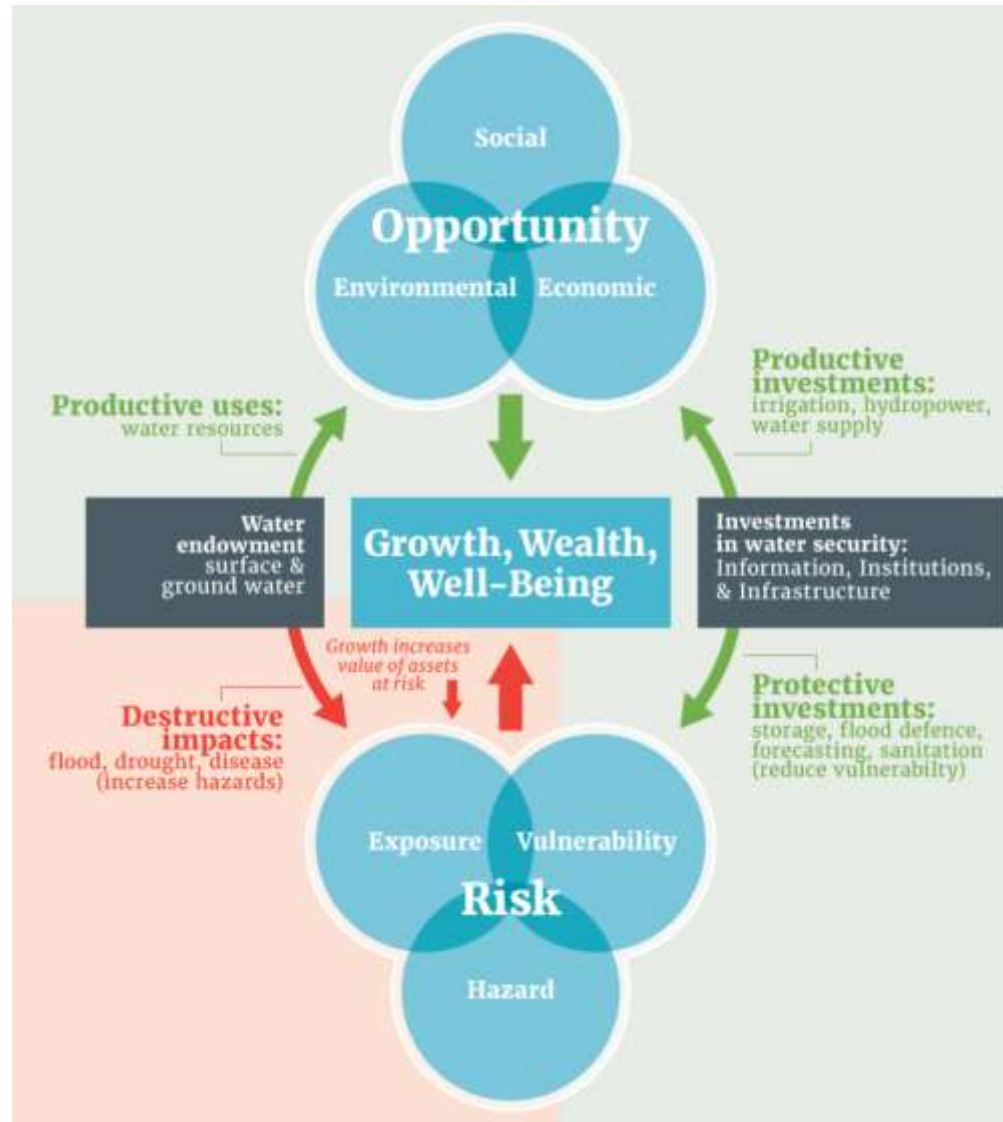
Social

Opportunity

Environmental Economic

Productive uses:
water resources

Productive investments:
irrigation, hydropower, water supply

Water endowment
surface & ground water

Growth, Wealth, Well-Being

Investments in water security:
Information, Institutions, & Infrastructure

Growth increases value of assets at risk

Destructive impacts:
flood, drought, disease (increase hazards)

Protective investments:
storage, flood defence, forecasting, sanitation (reduce vulnerabilty)

Exposure Vulnerability

Risk

Hazard